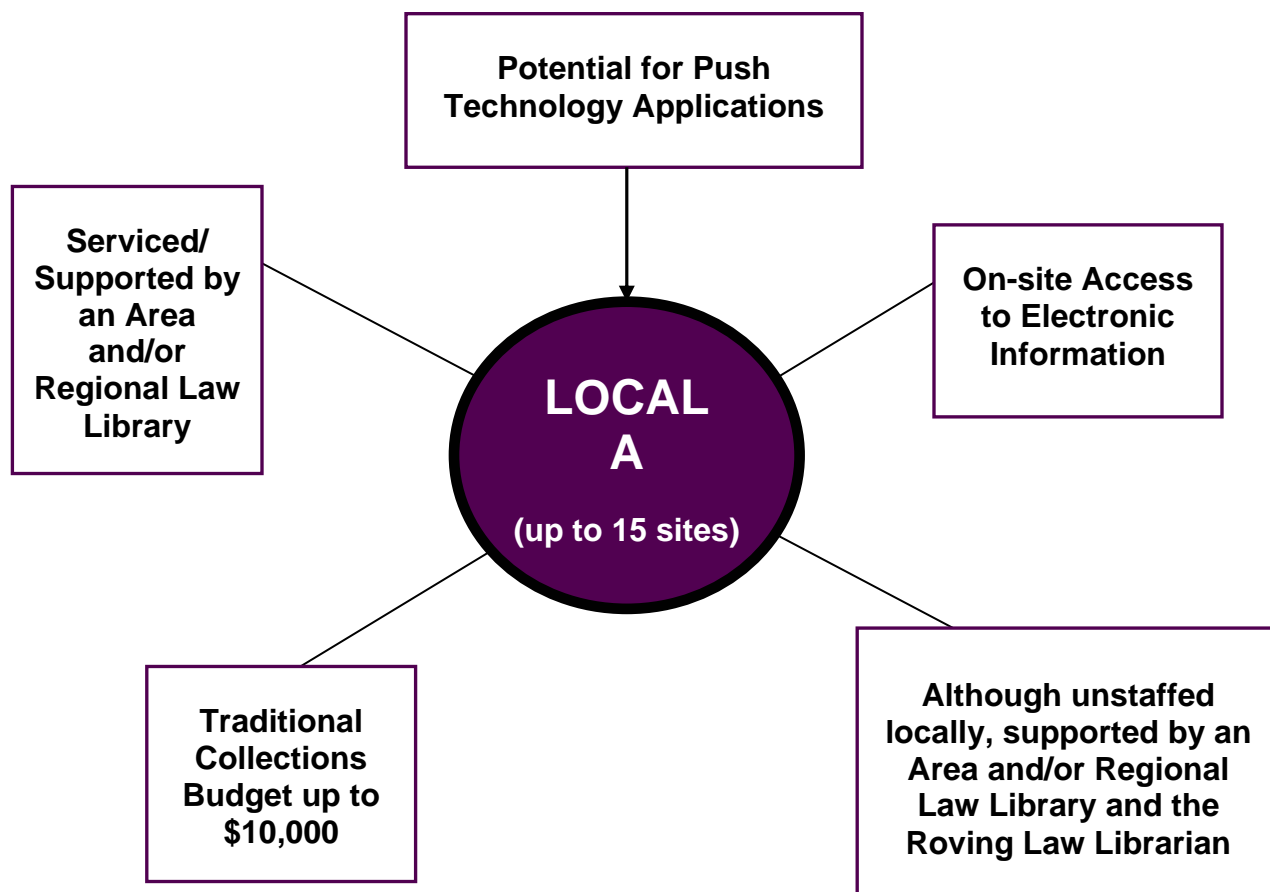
Potential for Push Technology Applications

Serviced/ Supported by an Area and/or Regional Law Library

On-site Access to Electronic Information

LOCAL A

(up to 15 sites)

Traditional Collections Budget up to \$10,000

Although unstaffed locally, supported by an Area and/or Regional Law Library and the Roving Law Librarian